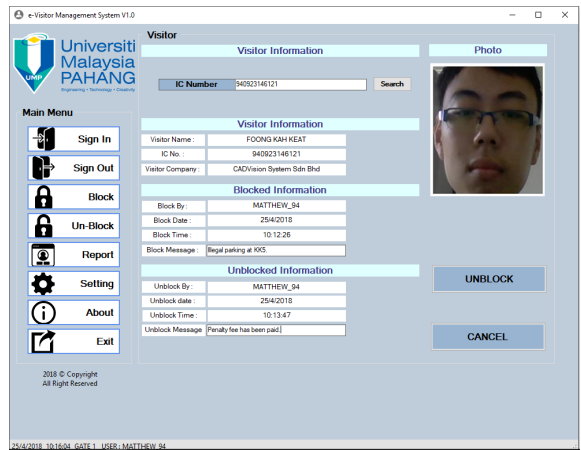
e-Visitor Management System V1.0

Universiti Malaysia PAHANG
UMP
Engineering • Technology • Creativity

Main Menu

Sign In

Sign Out

Block

Un-Block

Report

Setting

About

Exit

2018 © Copyright
All Right Reserved

Visitor

Visitor Information

IC Number 940923146121 Search

Photo

Visitor Information

| Visitor Name : | FOONG KAH KEAT |
|---|---|
| IC No. : | 940923146121 |
| Visitor Company : | CADVision System Sdn Bhd |

Blocked Information

| Block By : | MATTHEW_94 |
|---|---|
| Block Date : | 25/4/2018 |
| Block Time : | 10:12:26 |
| Block Message : | Illegal parking at KK5. |

Unblocked Information

| Unblock By : | MATTHEW_94 |
|---|---|
| Unblock date : | 25/4/2018 |
| Unblock Time : | 10:13:47 |
| Unblock Message | Penalty fee has been paid. |

UNBLOCK

CANCEL

25/4/2018 10:16:04 GATE 1 USER : MATTHEW_94